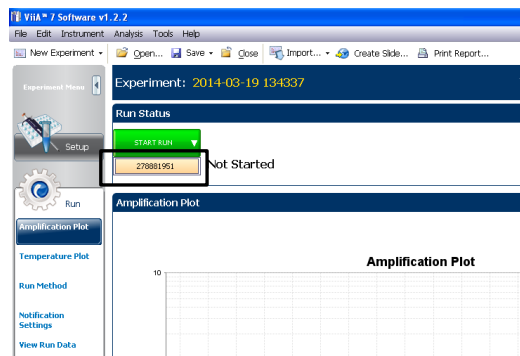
ViiA™ 7 Software v1.2.2

File Edit Instrument Analysis Tools Help

New Experiment Open... Save Close Import... Create Slide... Print Report...

Experiment Menu

Experiment: 2014-03-19 134337

Run Status

START RUN

278881951

Not Started

Setup

Run

Amplification Plot

Amplification Plot

Temperature Plot

Run Method

Notification Settings

View Run Data

Amplification Plot

10